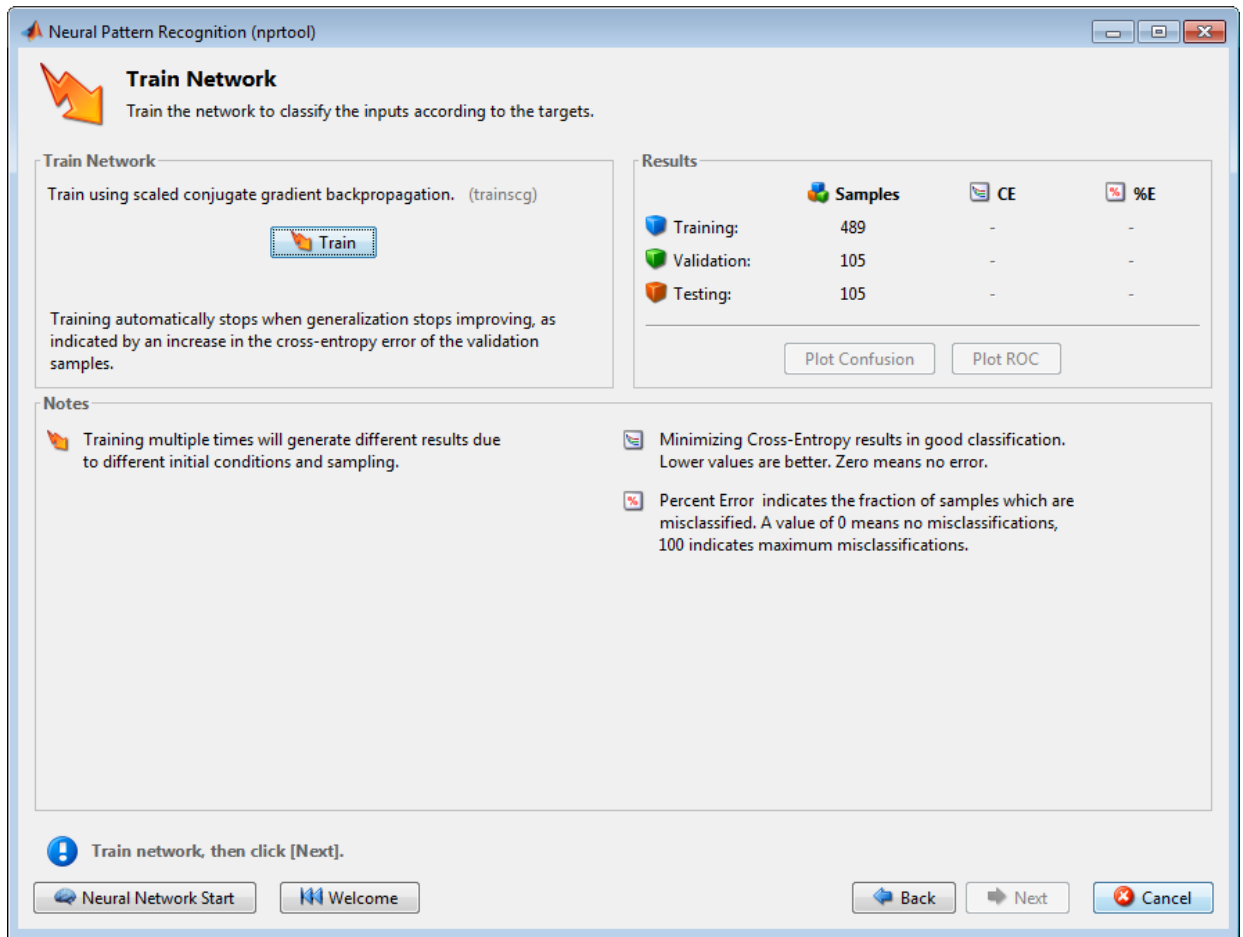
Neural Pattern Recognition (nprtool)

Train Network
Train the network to classify the inputs according to the targets.

Train Network
Train using scaled conjugate gradient backpropagation. (trainscg)

Train

Training automatically stops when generalization stops improving, as indicated by an increase in the cross-entropy error of the validation samples.

Results

| | Samples | CE | %E |
|---|---|---|---|
| Training: | 489 | - | - |
| Validation: | 105 | - | - |
| Testing: | 105 | - | - |

Plot Confusion Plot ROC

Notes
Training multiple times will generate different results due to different initial conditions and sampling.

Minimizing Cross-Entropy results in good classification. Lower values are better. Zero means no error.

Percent Error indicates the fraction of samples which are misclassified. A value of 0 means no misclassifications, 100 indicates maximum misclassifications.

Train network, then click [Next].

Neural Network Start Welcome Back Next Cancel